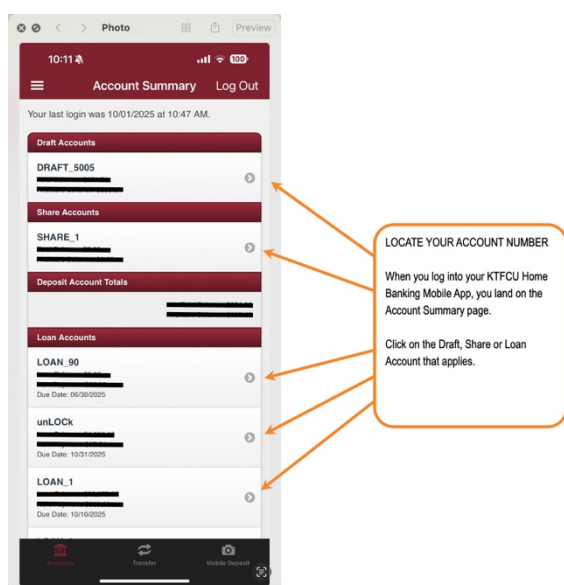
Photo

Preview

10:11

100

Account Summary

Log Out

Your last login was 10/01/2025 at 10:47 AM.

Draft Accounts

DRAFT_5005

Share Accounts

SHARE_1

Deposit Account Totals

Loan Accounts

LOAN_90

Due Date: 06/30/2025

unLOCk

Due Date: 10/31/2025

LOAN_1

Due Date: 10/10/2025

Accounts

Transfer

Mobile Deposit

LOCATE YOUR ACCOUNT NUMBER

When you log into your KTFCU Home Banking Mobile App, you land on the Account Summary page.

Click on the Draft, Share or Loan Account that applies.